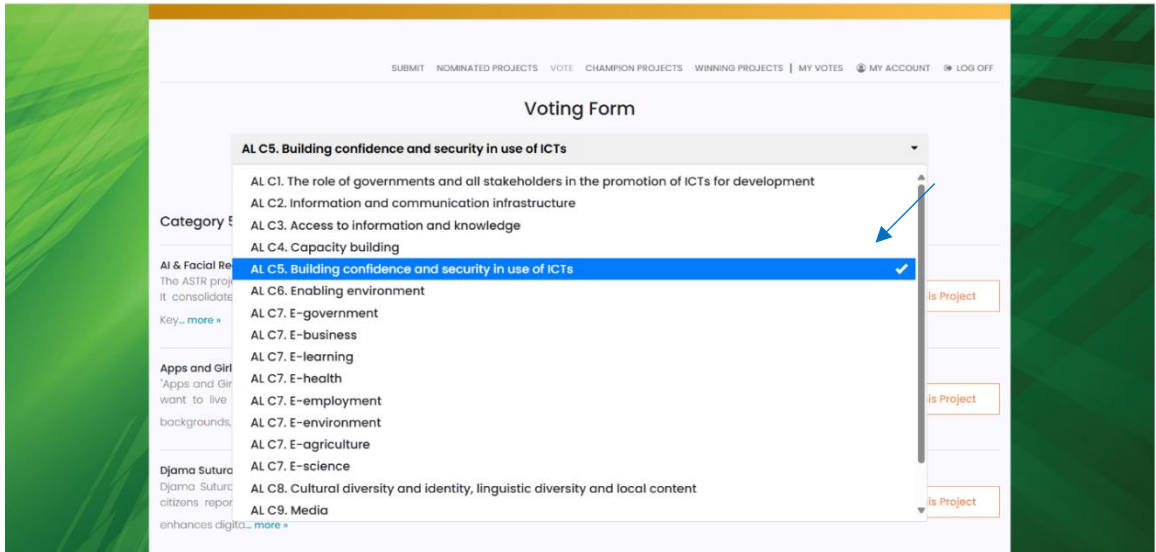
SUBMIT NOMINATED PROJECTS VOTE CHAMPION PROJECTS WINNING PROJECTS | MY VOTES MY ACCOUNT LOG OFF

Voting Form

AL C5. Building confidence and security in use of ICTs

AL C1. The role of governments and all stakeholders in the promotion of ICTs for development
AL C2. Information and communication infrastructure
AL C3. Access to information and knowledge
AL C4. Capacity building
AL C5. Building confidence and security in use of ICTs
AL C6. Enabling environment
AL C7. E-government
AL C7. E-business
AL C7. E-learning
AL C7. E-health
AL C7. E-employment
AL C7. E-environment
AL C7. E-agriculture
AL C7. E-science
AL C8. Cultural diversity and identity, linguistic diversity and local content
AL C9. Media

Category 5

AI & Facial Re
The ASTR proj
It consolidate
Key... more »

is Project

Apps and Girl
"Apps and Gir
want to live
backgrounds,

is Project

Djama Sutura
Djama Sutura
citizens repor
enhances digita... more »

is Project